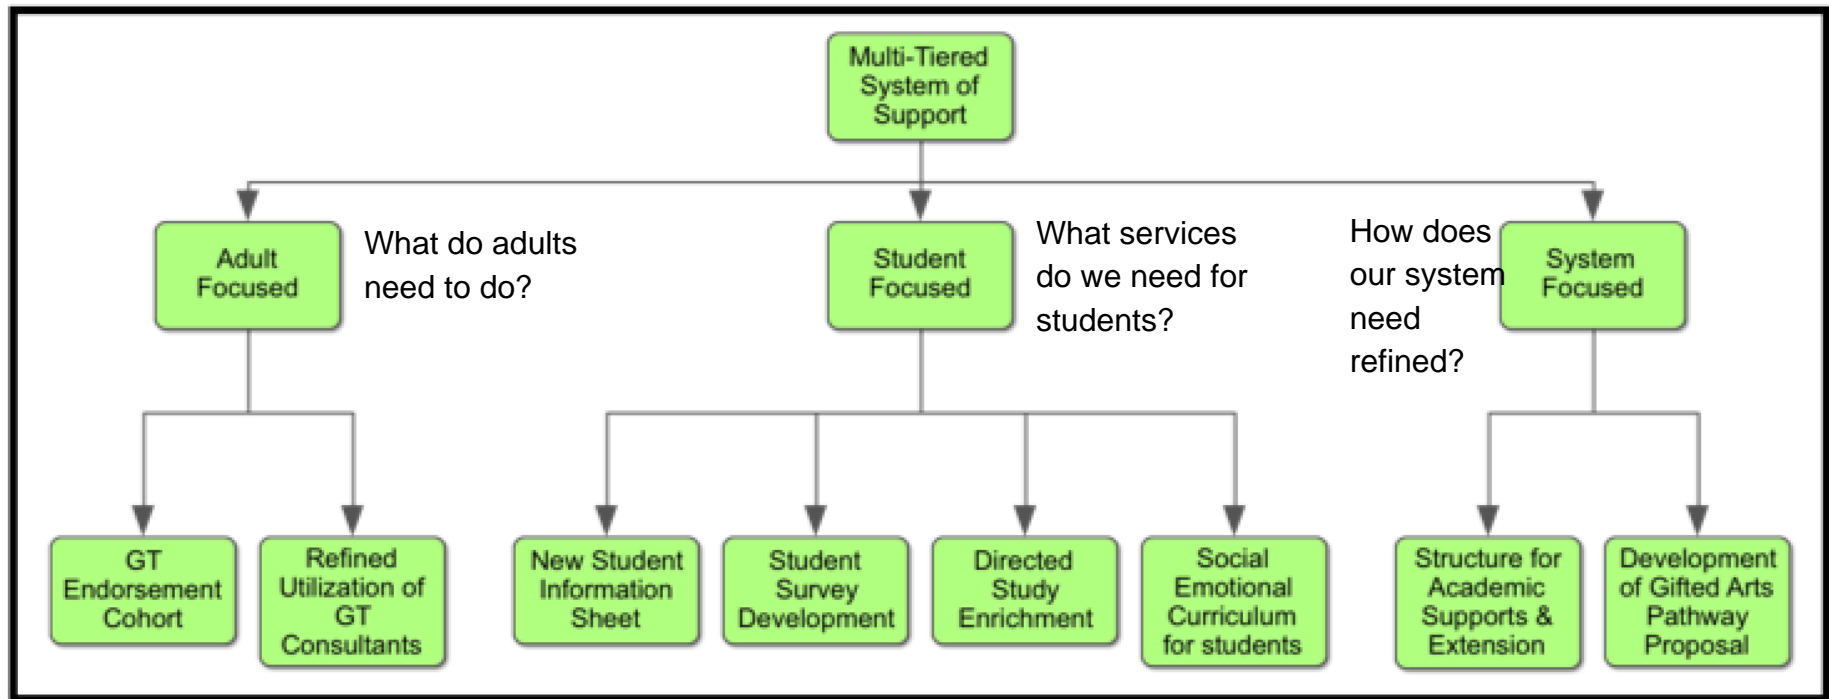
Multi-Tiered System of Support

Adult Focused

What do adults need to do?

Student Focused

What services do we need for students?

How does our system need refined?

System Focused

GT Endorsement Cohort

Refined Utilization of GT Consultants

New Student Information Sheet

Student Survey Development

Directed Study Enrichment

Social Emotional Curriculum for students

Structure for Academic Supports & Extension

Development of Gifted Arts Pathway Proposal